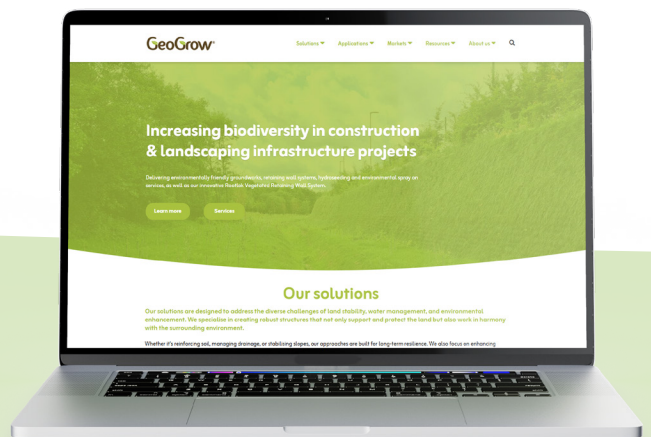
GeoGrow

Solutions ▾ Applications ▾ Markets ▾ Resources ▾ About us ▾

Increasing biodiversity in construction & landscaping infrastructure projects

Delivering environmentally friendly groundworks, retaining wall systems, hydroseeding and environmental spray on services, as well as our innovative Rootlok Vegetated Retaining Wall System.

Learn more

Services

Our solutions

Our solutions are designed to address the diverse challenges of land stability, water management, and environmental enhancement. We specialise in creating robust structures that not only support and protect the land but also work in harmony with the surrounding environment.

Whether it's reinforcing soil, managing drainage, or stabilising slopes, our approaches are built for long-term resilience. We also focus on enhancing